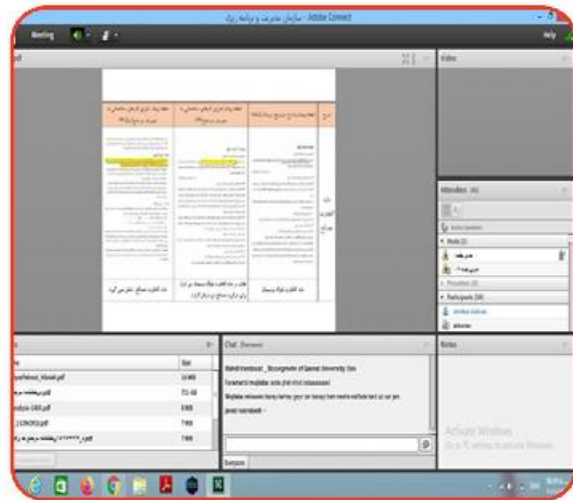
سازمان مدیریت و برنامه ریزی - Adobe Connect

Meeting

Help

Video

Attendees

Active Speakers

Hosts

Presenters

Participants

Size

14 MB

733 KB

8 MB

7 MB

7 MB

Chat (Everyone)

Everyone

Notes

Activate Windows
Go to PC settings to activate Windows.